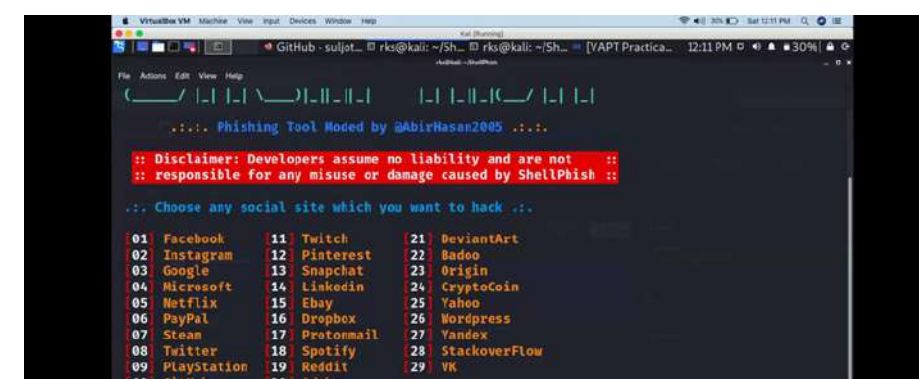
VirtualBox VM Machine View Input Devices Window Help

Sat 12:11 PM

Kali [Running]

GitHub - suljot... rks@kali: ~/Sh... rks@kali: ~/Sh... [VAPT Practica... 12:11 PM 30%

rks@kali: ~/ShellPhish

File Actions Edit View Help

.:.:. Phishing Tool Moded by @AbirHasan2005 .:.:.

:: Disclaimer: Developers assume no liability and are not ::
:: responsible for any misuse or damage caused by ShellPhish ::

.:. Choose any social site which you want to hack .:.

| | | |
|---|---|---|
| [01] Facebook | [11] Twitch | [21] DeviantArt |
| [02] Instagram | [12] Pinterest | [22] Badoo |
| [03] Google | [13] Snapchat | [23] Origin |
| [04] Microsoft | [14] Linkedin | [24] CryptoCoin |
| [05] Netflix | [15] Ebay | [25] Yahoo |
| [06] PayPal | [16] Dropbox | [26] Wordpress |
| [07] Steam | [17] Protonmail | [27] Yandex |
| [08] Twitter | [18] Spotify | [28] StackoverFlow |
| [09] PlayStation | [19] Reddit | [29] VK |